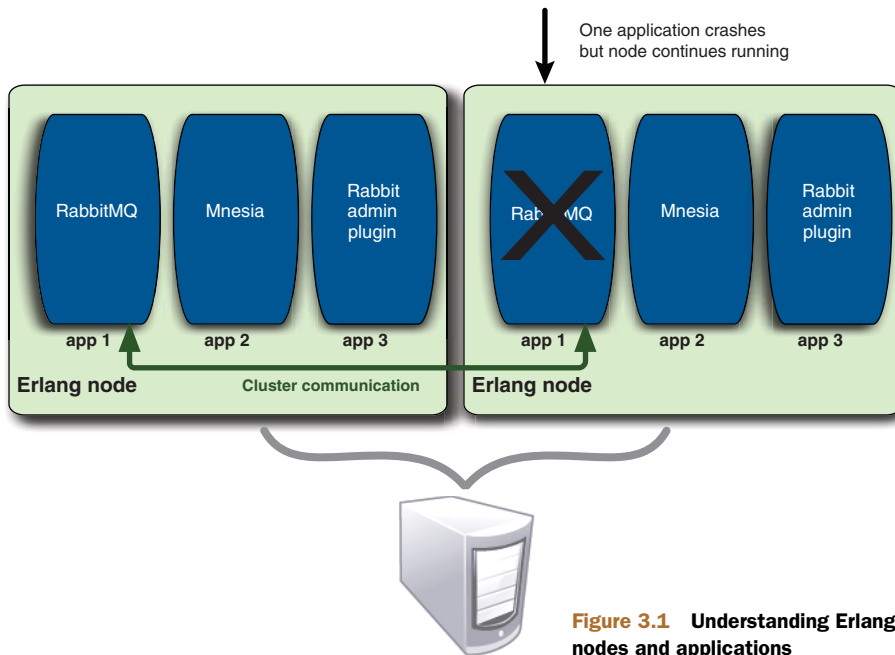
One application crashes
but node continues running

RabbitMQ

Mnesia

Rabbit
admin
plugin

app 1

app 2

app 3

Erlang node

Cluster communication

RabbitMQ

Mnesia

Rabbit
admin
plugin

app 1

app 2

app 3

Erlang node

Figure 3.1 Understanding Erlang
nodes and applications